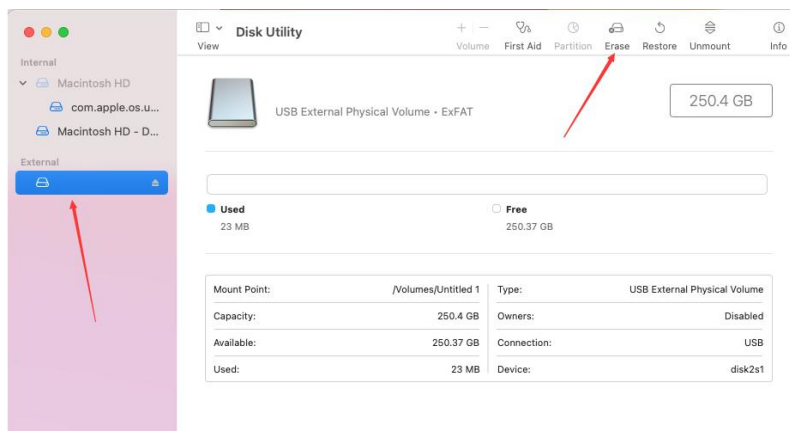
Internal
Macintosh HD
com.apple.os.u...
Macintosh HD - D...
External

View
Disk Utility
Volume
First Aid
Partition
Erase
Restore
Unmount
Info

USB External Physical Volume • ExFAT
250.4 GB

Used
23 MB
Free
250.37 GB

| Mount Point: | /Volumes/Untitled 1 | Type: | USB External Physical Volume |
|---|---|---|---|
| Capacity: | 250.4 GB | Owners: | Disabled |
| Available: | 250.37 GB | Connection: | USB |
| Used: | 23 MB | Device: | disk2s1 |